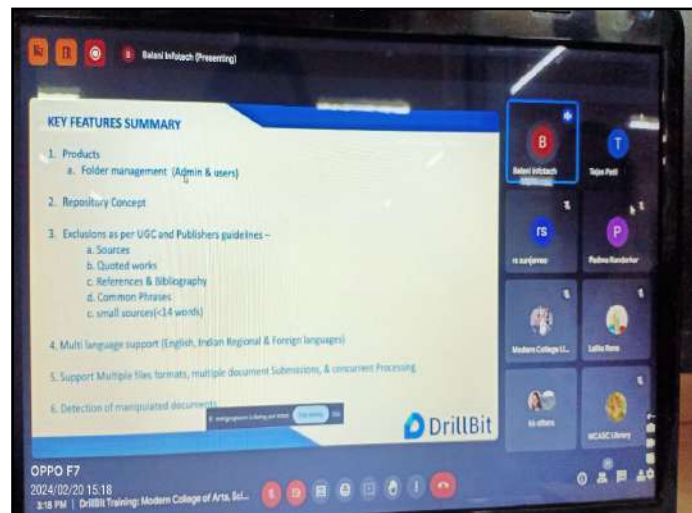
Balani Infotech (Presenting)

KEY FEATURES SUMMARY

1. Products
a. Folder management (Admin & users)

2. Repository Concept

3. Exclusions as per UGC and Publishers guidelines –
a. Sources
b. Quoted works
c. References & Bibliography
d. Common Phrases
e. small sources(<14 words)

4. Multi language support (English, Indian Regional & Foreign languages)

5. Support Multiple files formats, multiple document Submissions, & concurrent Processing

6. Detection of manipulated documents

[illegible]

DrillBit

B
Balani Infotech
T
Tejas Patil
rs
rs sanjeevee
P
Padma Randarkar
Modern College U...
Latha Rane
ks sthata
MCASC Library

OPPO F7
2024/02/20 15:18
3:18 PM | DrillBit Training: Modern College of Arts, Sci...